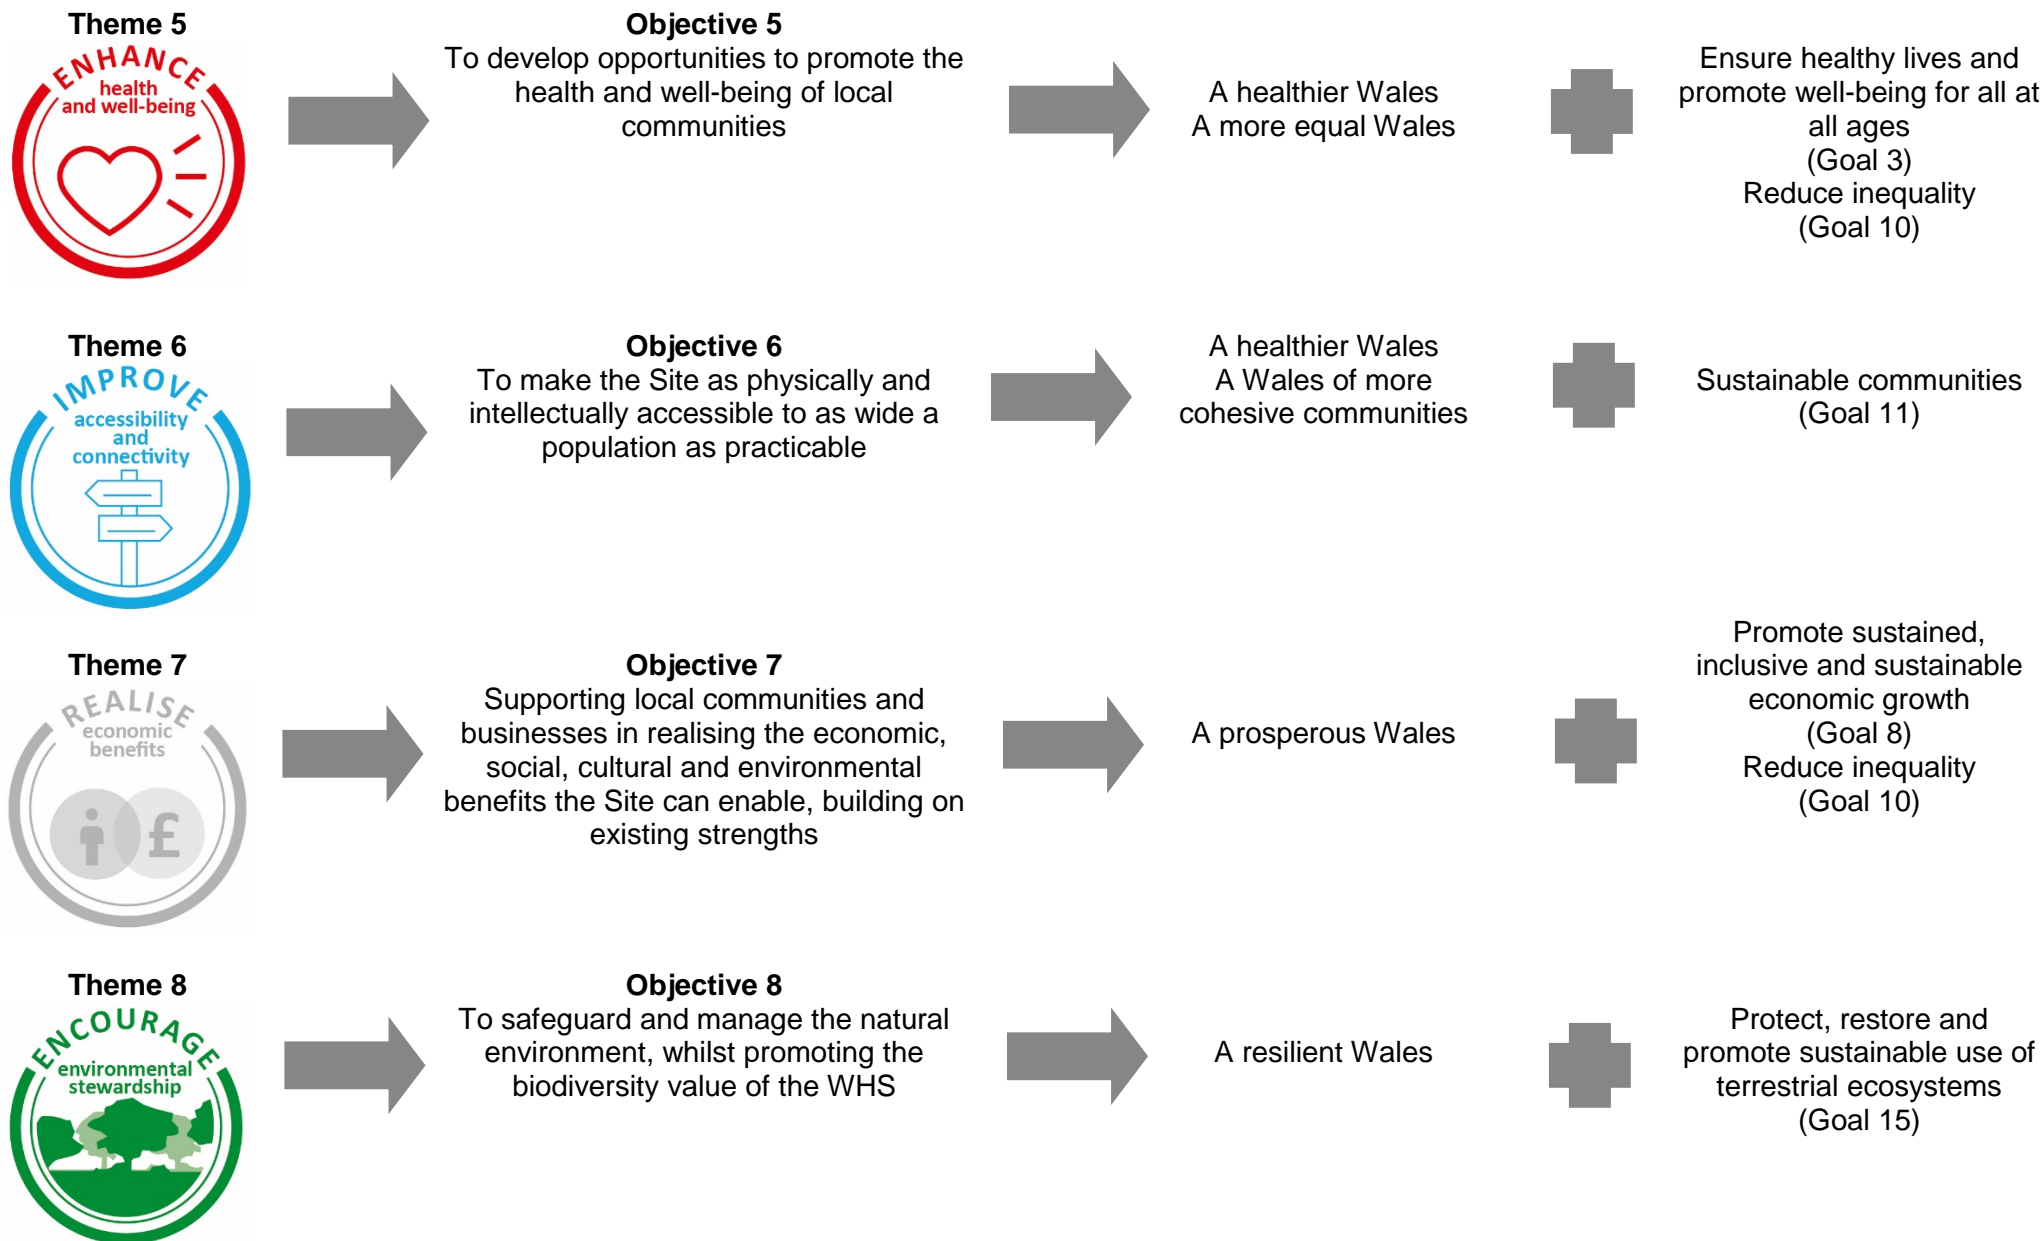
Theme 5

ENHANCE health and well-being

Objective 5
To develop opportunities to promote the health and well-being of local communities

A healthier Wales
A more equal Wales

Ensure healthy lives and promote well-being for all at all ages
(Goal 3)
Reduce inequality
(Goal 10)

Theme 6

IMPROVE accessibility and connectivity

Objective 6
To make the Site as physically and intellectually accessible to as wide a population as practicable

A healthier Wales
A Wales of more cohesive communities

Sustainable communities
(Goal 11)

Theme 7

REALISE economic benefits

Objective 7
Supporting local communities and businesses in realising the economic, social, cultural and environmental benefits the Site can enable, building on existing strengths

A prosperous Wales

Promote sustained, inclusive and sustainable economic growth
(Goal 8)
Reduce inequality
(Goal 10)

Theme 8

ENCOURAGE environmental stewardship

Objective 8
To safeguard and manage the natural environment, whilst promoting the biodiversity value of the WHS

A resilient Wales

Protect, restore and promote sustainable use of terrestrial ecosystems
(Goal 15)